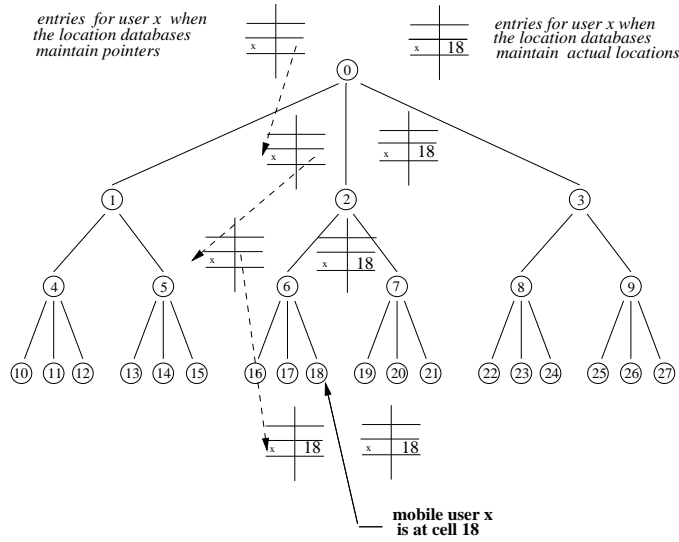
entries for user x when the location databases maintain pointers

x

x 18

entries for user x when the location databases maintain actual locations

0

x

x 18

1

2

3

x

x 18

4

5

6

7

8

9

10 11 12 13 14 15 16 17 18 19 20 21 22 23 24 25 26 27

x 18

x 18

mobile user x is at cell 18